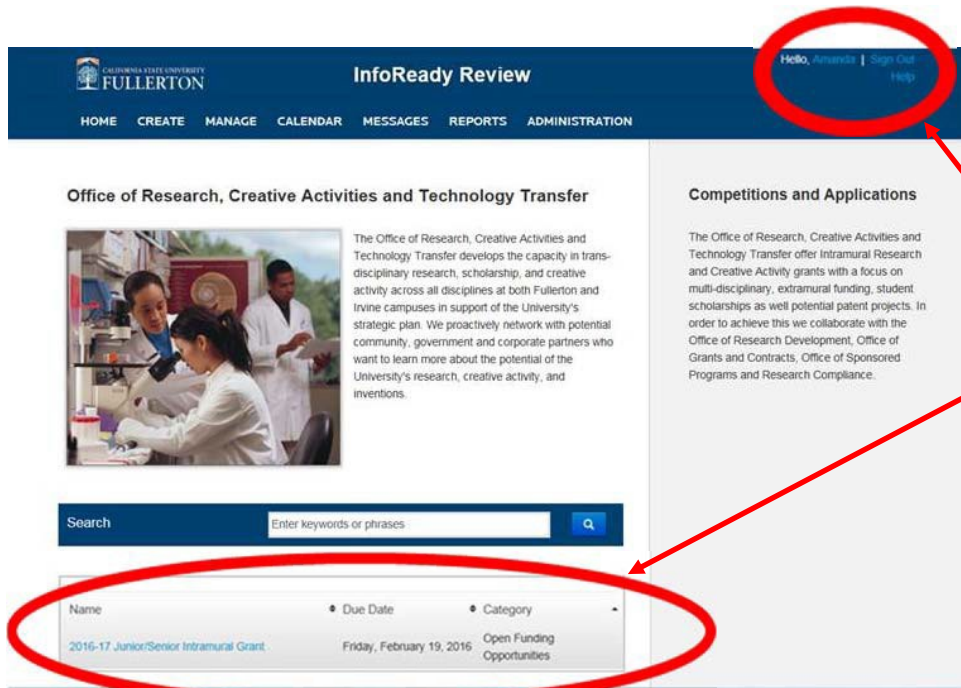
CALIFORNIA STATE UNIVERSITY
FULLERTON

InfoReady Review

Hello, Amanda | Sign Out
Help

HOME CREATE MANAGE CALENDAR MESSAGES REPORTS ADMINISTRATION

Office of Research, Creative Activities and Technology Transfer

The Office of Research, Creative Activities and Technology Transfer develops the capacity in transdisciplinary research, scholarship, and creative activity across all disciplines at both Fullerton and Irvine campuses in support of the University's strategic plan. We proactively network with potential community, government and corporate partners who want to learn more about the potential of the University's research, creative activity, and inventions.

Competitions and Applications

The Office of Research, Creative Activities and Technology Transfer offer Intramural Research and Creative Activity grants with a focus on multi-disciplinary, extramural funding, student scholarships as well potential patent projects. In order to achieve this we collaborate with the Office of Research Development, Office of Grants and Contracts, Office of Sponsored Programs and Research Compliance.

Search

Enter keywords or phrases

| Name | Due Date | Category |
|---|---|---|
| 2016-17 Junior/Senior Intramural Grant | Friday, February 19, 2016 | Open Funding Opportunities |